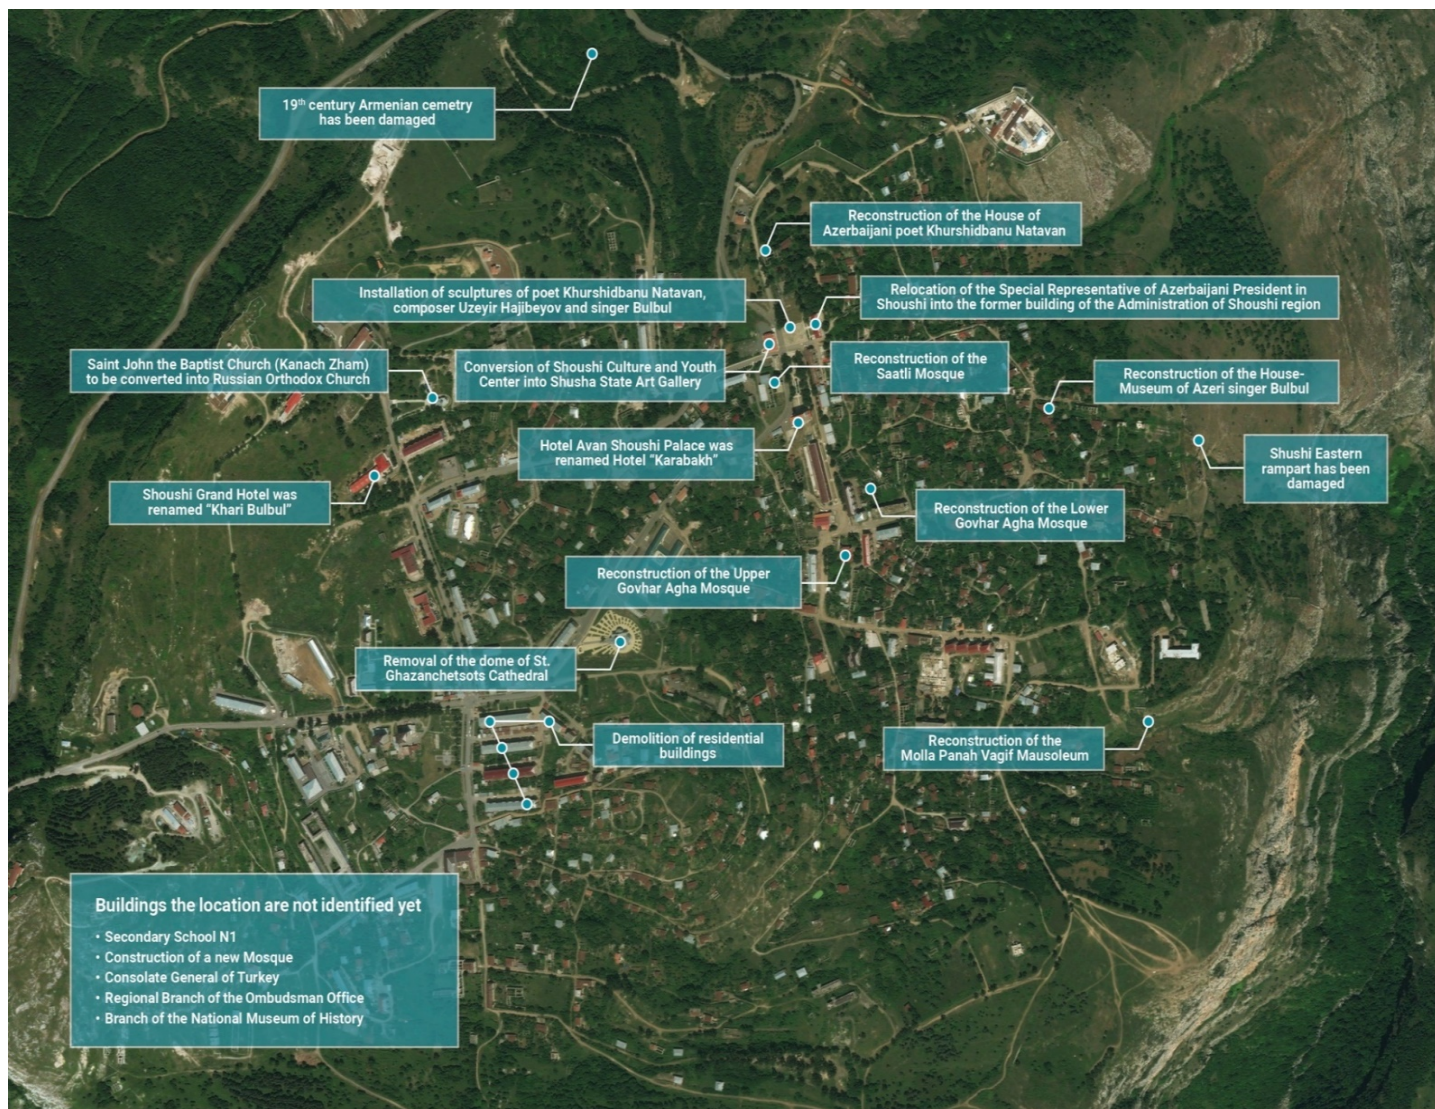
$19^{th}$ century Armenian cemetry has been damaged

Reconstruction of the House of Azerbaijani poet Khurshidbanu Natavan

Installation of sculptures of poet Khurshidbanu Natavan, composer Uzeyir Hajibeyov and singer Bulbul

Relocation of the Special Representative of Azerbaijani President in Shoushi into the former building of the Administration of Shoushi region

Saint John the Baptist Church (Kanach Zham) to be converted into Russian Orthodox Church

Conversion of Shoushi Culture and Youth Center into Shusha State Art Gallery

Reconstruction of the Saatli Mosque

Reconstruction of the House-Museum of Azeri singer Bulbul

Hotel Avan Shoushi Palace was renamed Hotel "Karabakh"

Shushi Eastern rampart has been damaged

Shoushi Grand Hotel was renamed "Khari Bulbul"

Reconstruction of the Lower Govhar Agha Mosque

Reconstruction of the Upper Govhar Agha Mosque

Removal of the dome of St. Ghazanchetsots Cathedral

Demolition of residential buildings

Reconstruction of the Molla Panah Vagif Mausoleum

Buildings the location are not identified yet

• Secondary School N1
• Construction of a new Mosque
• Consolate General of Turkey
• Regional Branch of the Ombudsman Office
• Branch of the National Museum of History